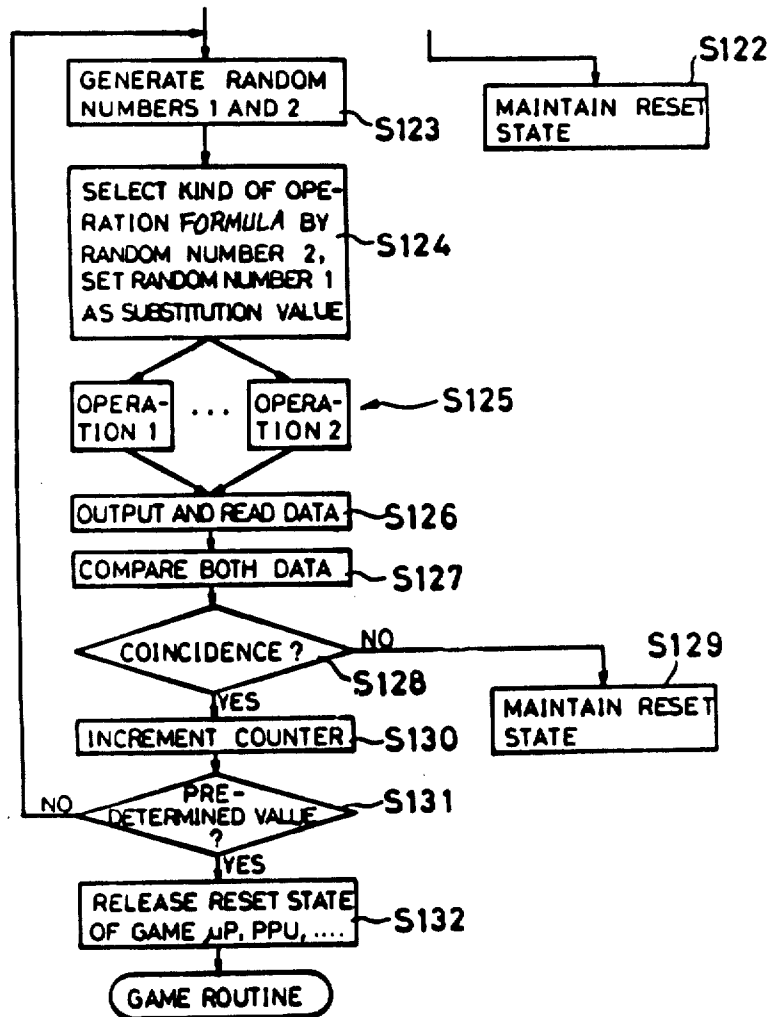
GENERATE RANDOM NUMBERS 1 AND 2

S123

MAINTAIN RESET STATE

S122

SELECT KIND OF OPERATION FORMULA BY RANDOM NUMBER 2, SET RANDOM NUMBER 1 AS SUBSTITUTION VALUE

S124

OPERATION 1

...

OPERATION 2

S125

OUTPUT AND READ DATA

S126

COMPARE BOTH DATA

S127

COINCIDENCE ?

NO

S128

YES

S129

MAINTAIN RESET STATE

INCREMENT COUNTER

S130

NO

PRE-DETERMINED VALUE ?

S131

YES

RELEASE RESET STATE OF GAME $\mu$P, PPU, ....

S132

GAME ROUTINE